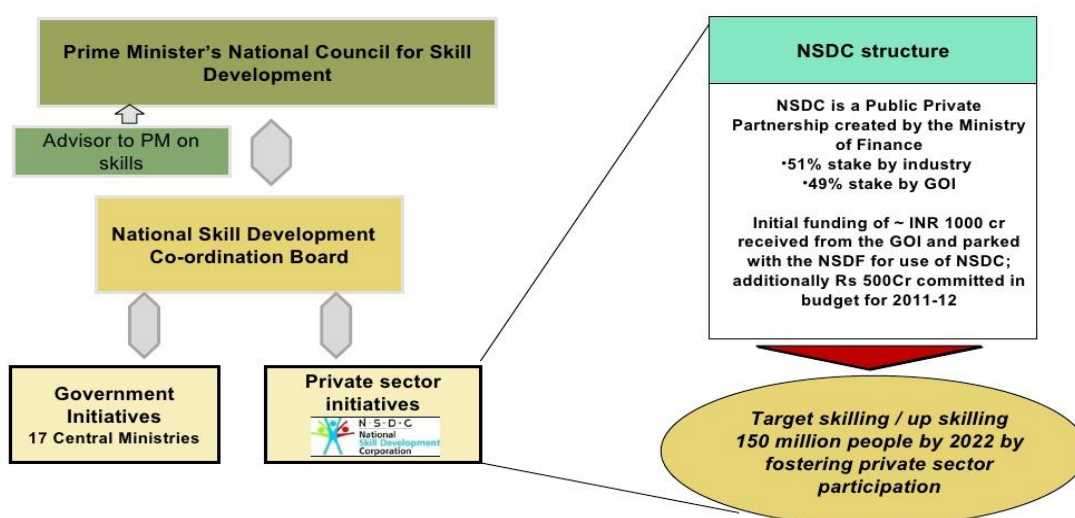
Prime Minister's National Council for Skill Development

Advisor to PM on skills

National Skill Development Co-ordination Board

Government Initiatives
17 Central Ministries

Private sector initiatives

N·S·D·C
National Skill Development Corporation

NSDC structure

NSDC is a Public Private Partnership created by the Ministry of Finance
•51% stake by industry
•49% stake by GOI

Initial funding of ~ INR 1000 cr received from the GOI and parked with the NSDF for use of NSDC; additionally Rs 500Cr committed in budget for 2011-12

Target skilling / up skilling 150 million people by 2022 by fostering private sector participation